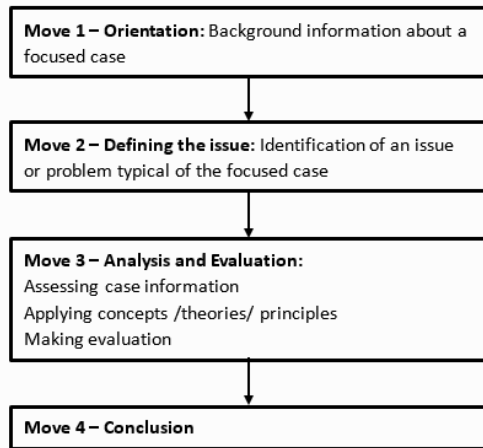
**Move 1 – Orientation:** Background information about a focused case

**Move 2 – Defining the issue:** Identification of an issue or problem typical of the focused case

**Move 3 – Analysis and Evaluation:**
Assessing case information
Applying concepts /theories/ principles
Making evaluation

**Move 4 – Conclusion**